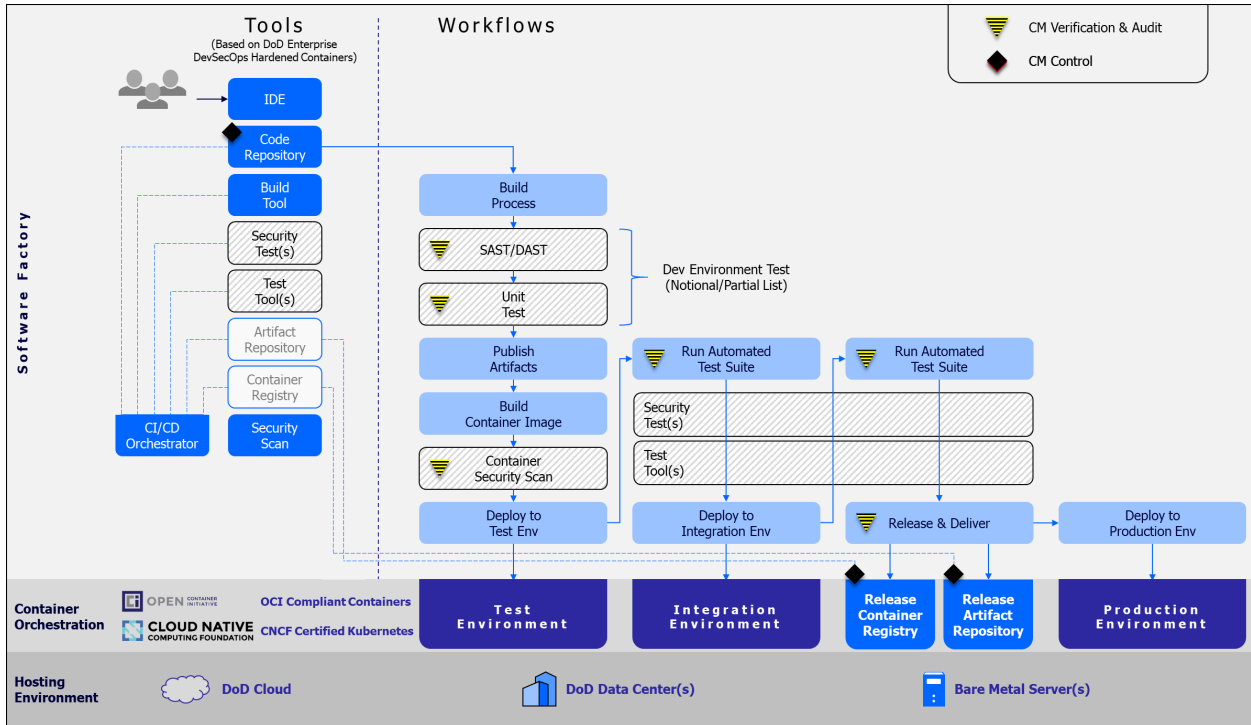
Tools
(Based on DoD Enterprise DevSecOps Hardened Containers)

Workflows

CM Verification & Audit
CM Control

Software Factory

IDE
Code Repository
Build Tool
Security Test(s)
Test Tool(s)
Artifact Repository
Container Registry
CI/CD Orchestrator
Security Scan

Build Process
SAST/DAST
Unit Test
Dev Environment Test (Notional/Partial List)
Publish Artifacts
Build Container Image
Container Security Scan
Deploy to Test Env

Run Automated Test Suite
Run Automated Test Suite
Security Test(s)
Test Tool(s)
Deploy to Integration Env
Release & Deliver
Deploy to Production Env

Container Orchestration
OPEN CONTAINER INITIATIVE
OCI Compliant Containers
CLOUD NATIVE COMPUTING FOUNDATION
CNCF Certified Kubernetes
Test Environment
Integration Environment
Release Container Registry
Release Artifact Repository
Production Environment

Hosting Environment
DoD Cloud
DoD Data Center(s)
Bare Metal Server(s)